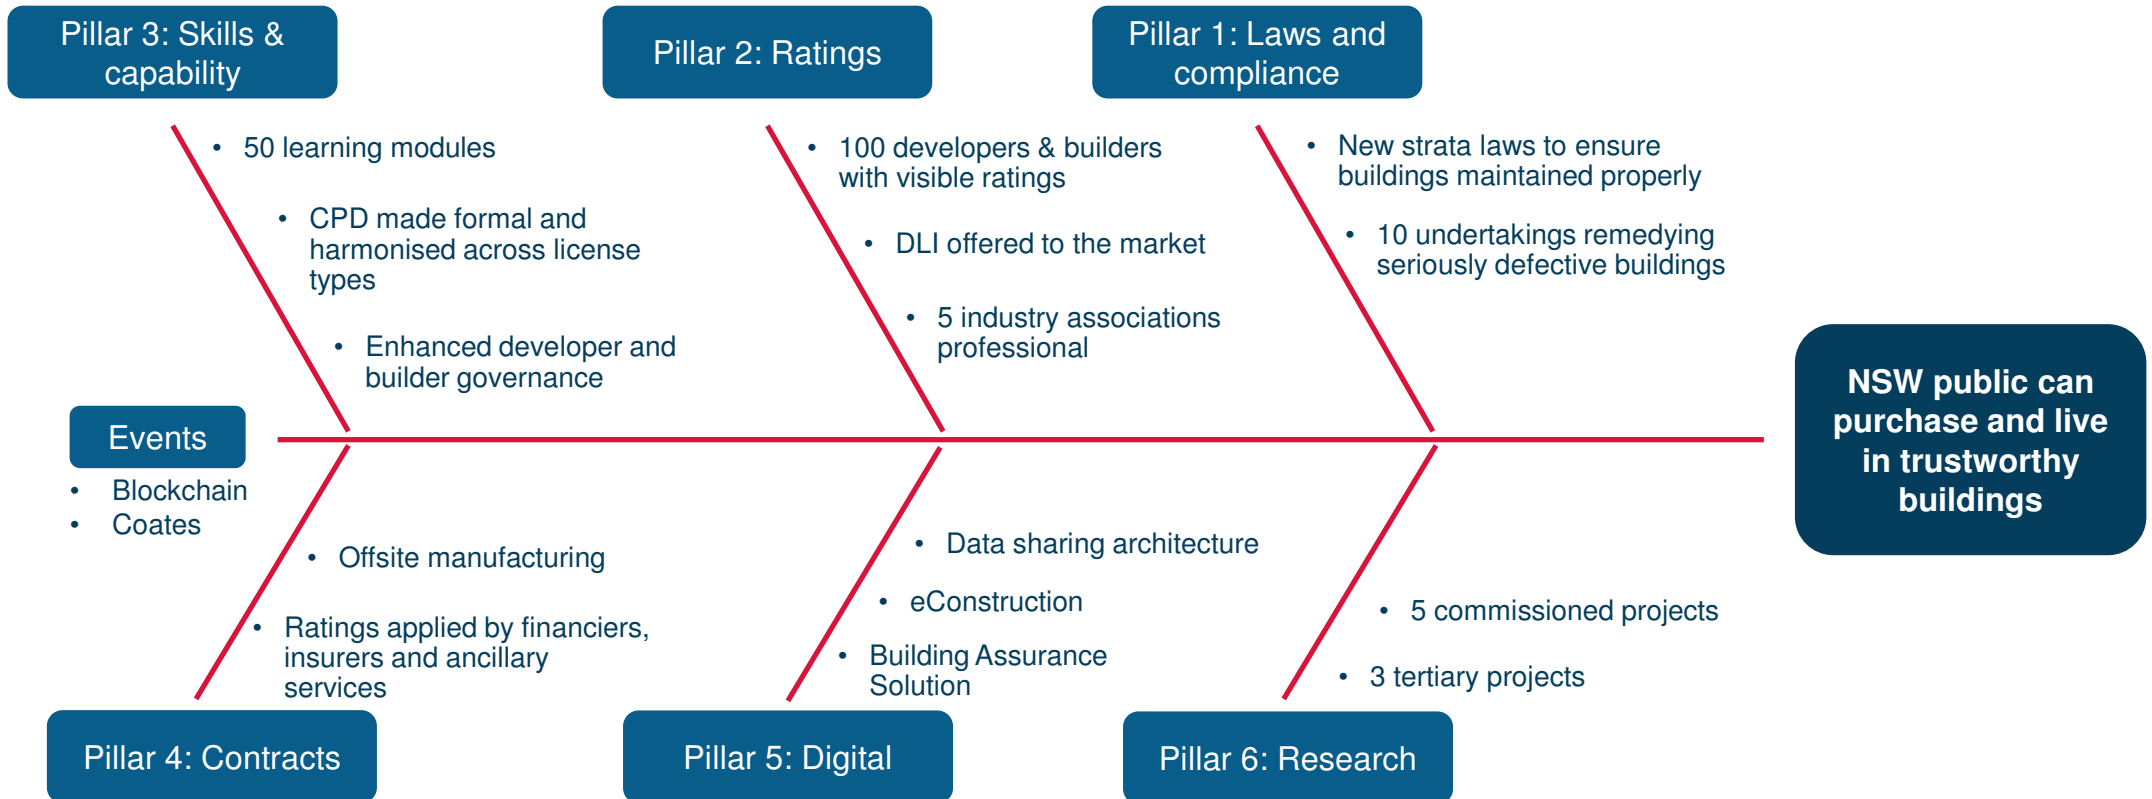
Pillar 3: Skills & capability

- 50 learning modules
- CPD made formal and harmonised across license types
- Enhanced developer and builder governance

Pillar 2: Ratings

- 100 developers & builders with visible ratings
- DLI offered to the market
- 5 industry associations professional

Pillar 1: Laws and compliance

- New strata laws to ensure buildings maintained properly
- 10 undertakings remedying seriously defective buildings

NSW public can purchase and live in trustworthy buildings

Events

- Blockchain
- Coates

- Offsite manufacturing
- Ratings applied by financiers, insurers and ancillary services

Pillar 4: Contracts

- Data sharing architecture
- eConstruction
- Building Assurance Solution

Pillar 5: Digital

- 5 commissioned projects
- 3 tertiary projects

Pillar 6: Research